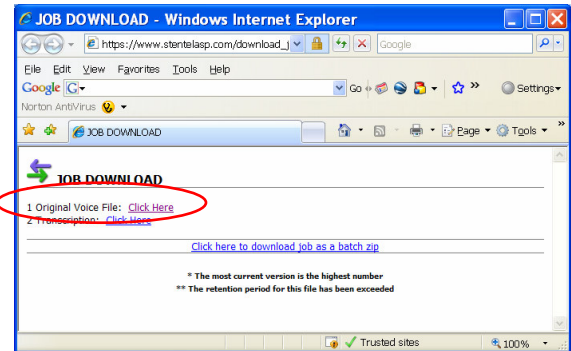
JOB DOWNLOAD - Windows Internet Explorer

https://www.stentelasp.com/download_j

Google

File Edit View Favorites Tools Help

Google G

Go

Settings

Norton AntiVirus

JOB DOWNLOAD

Page Tools

JOB DOWNLOAD

1 Original Voice File: Click Here
2 Transcription: Click Here

Click here to download job as a batch zip

* The most current version is the highest number
** The retention period for this file has been exceeded

Trusted sites

100%